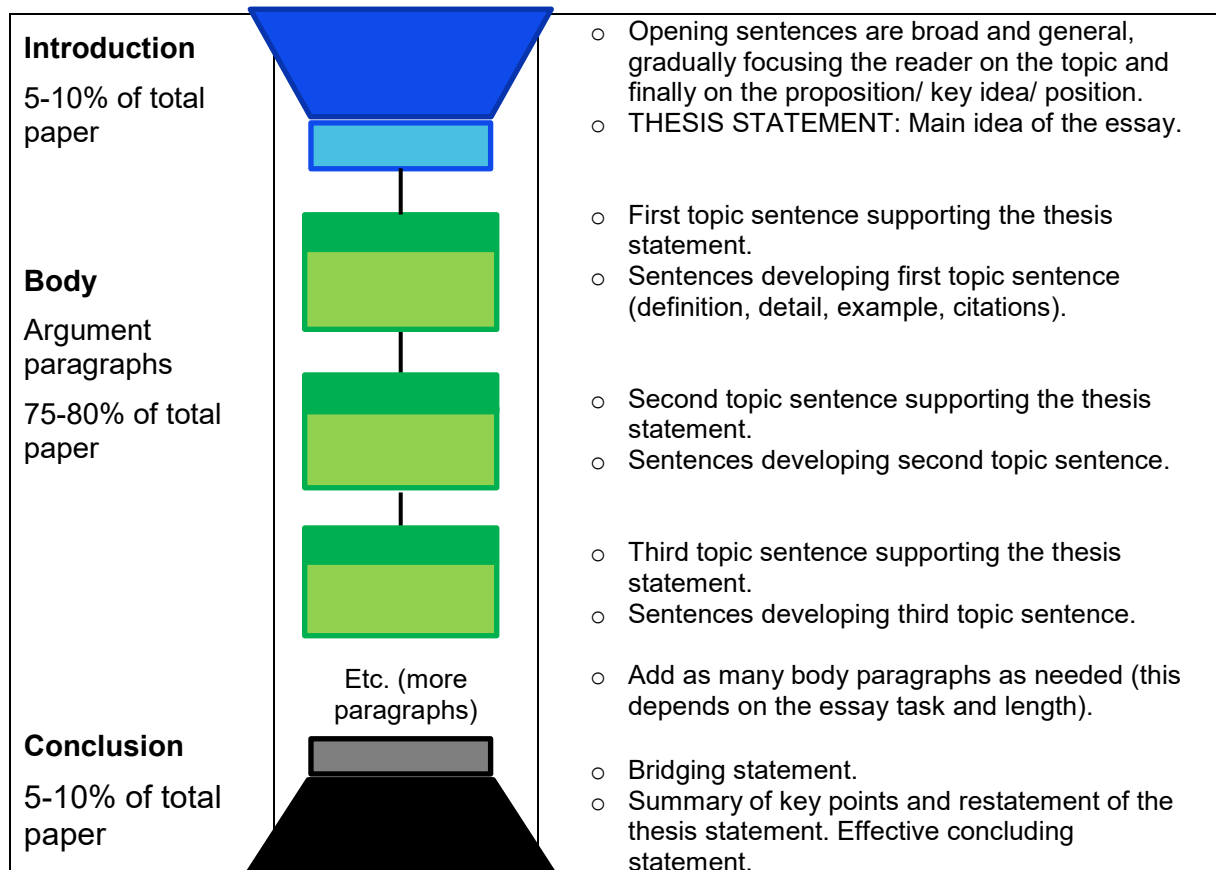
**Introduction**

5-10% of total paper

- Opening sentences are broad and general, gradually focusing the reader on the topic and finally on the proposition/ key idea/ position.
- THESIS STATEMENT: Main idea of the essay.

**Body**

Argument paragraphs

75-80% of total paper

- First topic sentence supporting the thesis statement.
- Sentences developing first topic sentence (definition, detail, example, citations).

- Second topic sentence supporting the thesis statement.
- Sentences developing second topic sentence.

- Third topic sentence supporting the thesis statement.
- Sentences developing third topic sentence.

Etc. (more paragraphs)

- Add as many body paragraphs as needed (this depends on the essay task and length).

**Conclusion**

5-10% of total paper

- Bridging statement.
- Summary of key points and restatement of the thesis statement. Effective concluding statement.